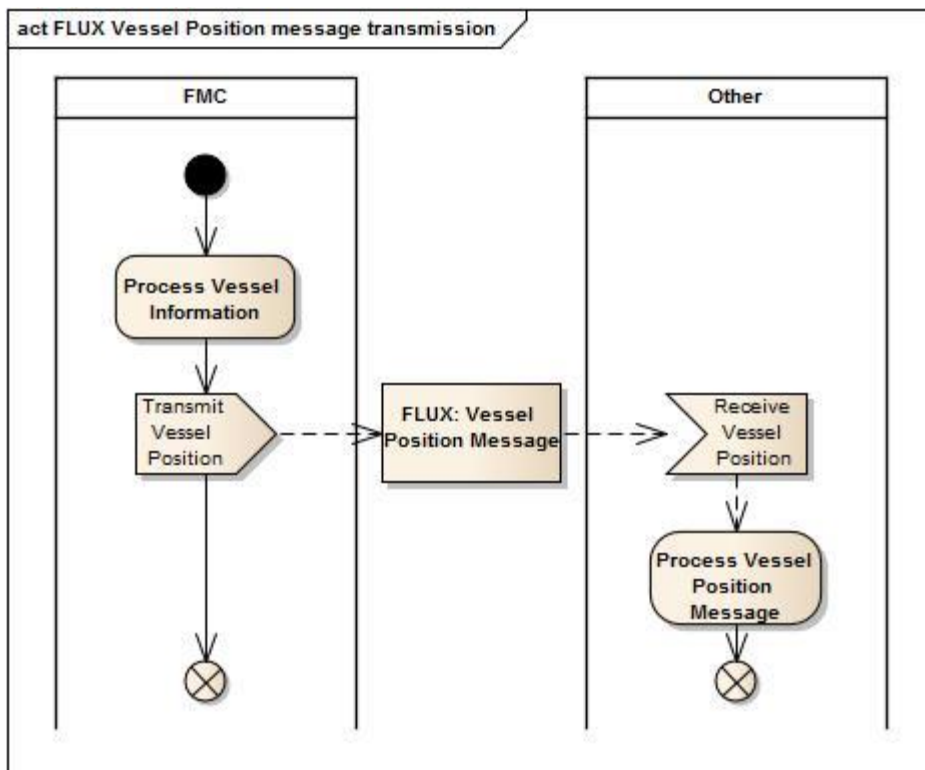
act FLUX Vessel Position message transmission

FMC

Other

Process Vessel Information

Transmit Vessel Position

FLUX: Vessel Position Message

Receive Vessel Position

Process Vessel Position Message